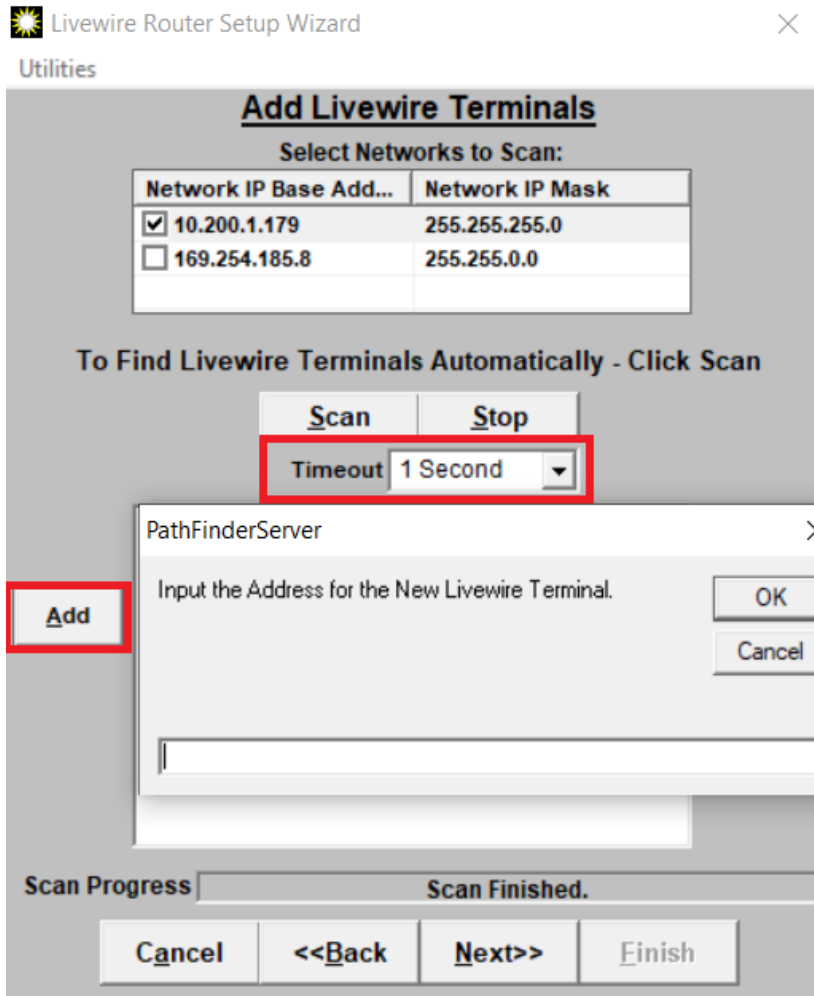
Livewire Router Setup Wizard

Utilities

Add Livewire Terminals

Select Networks to Scan:

| Network IP Base Add... | Network IP Mask |
|---|---|
| ☑ 10.200.1.179 | 255.255.255.0 |
| ☐ 169.254.185.8 | 255.255.0.0 |

To Find Livewire Terminals Automatically - Click Scan

Scan

Stop

Timeout 1 Second

PathFinderServer

Input the Address for the New Livewire Terminal.

OK

Cancel

Add

Scan Progress

Scan Finished.

Cancel

<<Back

Next>>

Finish